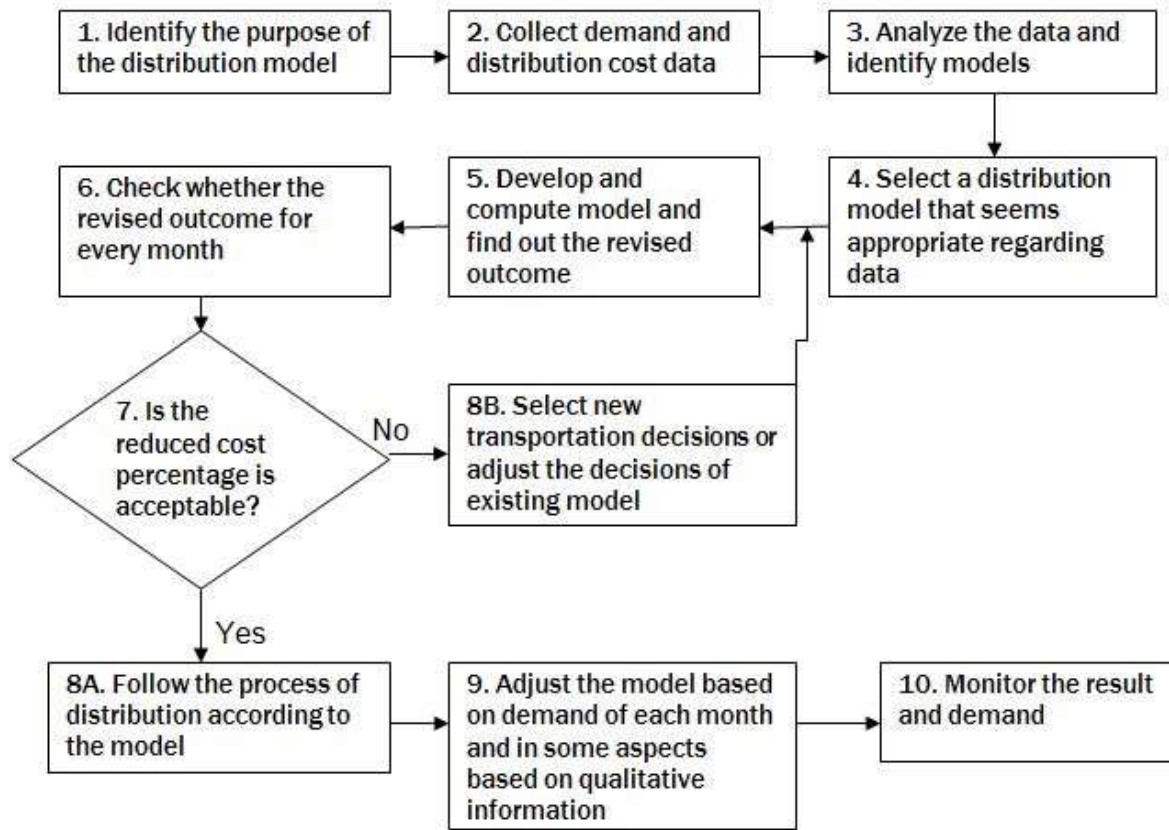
1. Identify the purpose of the distribution model

2. Collect demand and distribution cost data

3. Analyze the data and identify models

4. Select a distribution model that seems appropriate regarding data

5. Develop and compute model and find out the revised outcome

6. Check whether the revised outcome for every month

7. Is the reduced cost percentage is acceptable?

No

8B. Select new transportation decisions or adjust the decisions of existing model

Yes

8A. Follow the process of distribution according to the model

9. Adjust the model based on demand of each month and in some aspects based on qualitative information

10. Monitor the result and demand